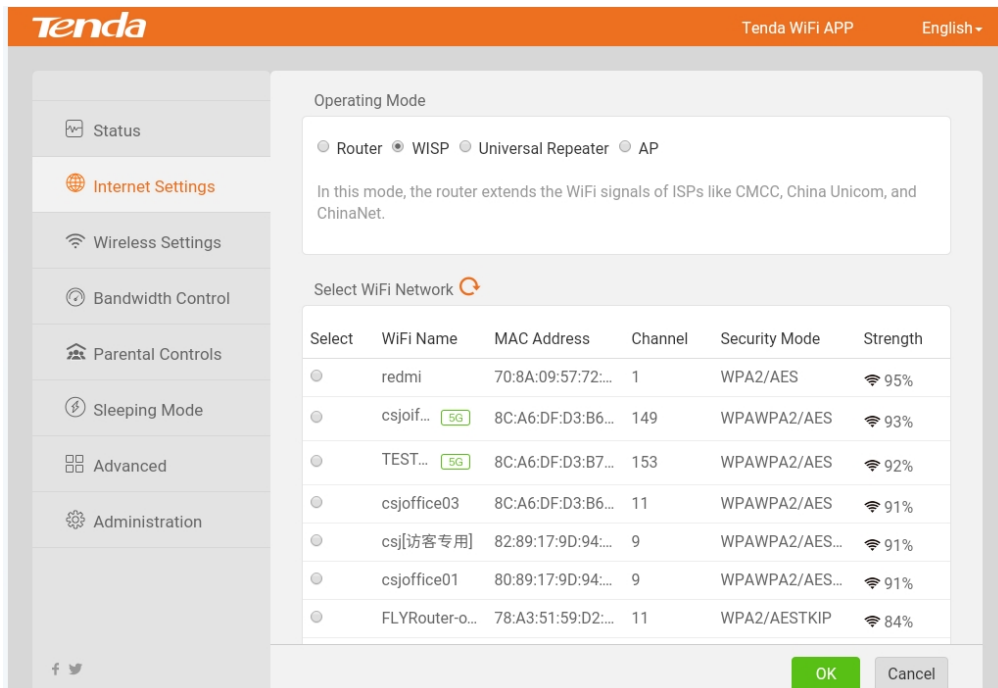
Tenda
Tenda WiFi APP English

Status
Internet Settings
Wireless Settings
Bandwidth Control
Parental Controls
Sleeping Mode
Advanced
Administration

Operating Mode

Router WISP Universal Repeater AP

In this mode, the router extends the WiFi signals of ISPs like CMCC, China Unicom, and ChinaNet.

Select WiFi Network

| Select | WiFi Name | MAC Address | Channel | Security Mode | Strength |
|---|---|---|---|---|---|
| | redmi | 70:8A:09:57:72:... | 1 | WPA2/AES | 95% |
| | csjoif... 5G | 8C:A6:DF:D3:B6... | 149 | WPAWPA2/AES | 93% |
| | TEST... 5G | 8C:A6:DF:D3:B7... | 153 | WPAWPA2/AES | 92% |
| | csjoffice03 | 8C:A6:DF:D3:B6... | 11 | WPAWPA2/AES | 91% |
| | csj[访客专用] | 82:89:17:9D:94:... | 9 | WPAWPA2/AES... | 91% |
| | csjoffice01 | 80:89:17:9D:94:... | 9 | WPAWPA2/AES... | 91% |
| | FLYRouter-o... | 78:A3:51:59:D2:... | 11 | WPA2/AESTKIP | 84% |

OK Cancel